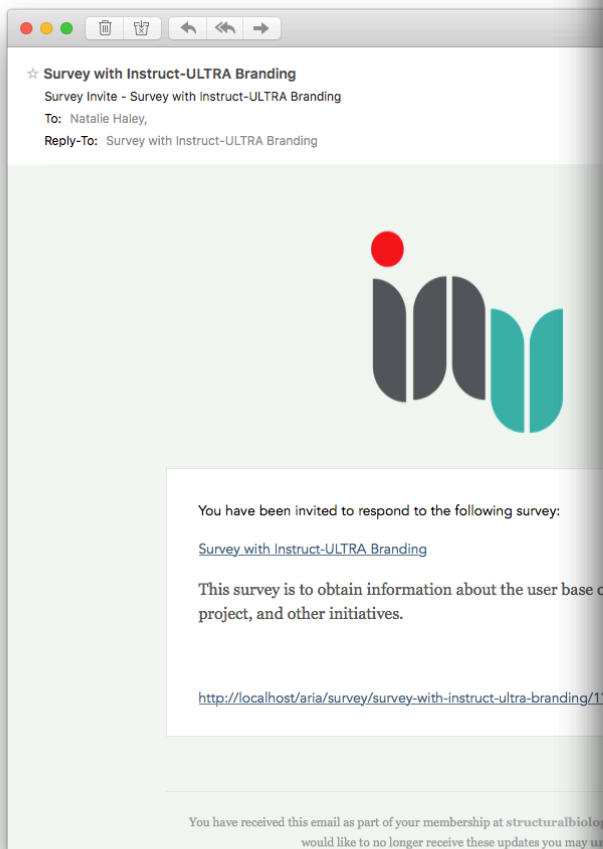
☆ Survey with Instruct-ULTRA Branding

Survey Invite - Survey with Instruct-ULTRA Branding

To: Natalie Haley,

Reply-To: Survey with Instruct-ULTRA Branding

You have been invited to respond to the following survey:

Survey with Instruct-ULTRA Branding

This survey is to obtain information about the user base o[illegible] project, and other initiatives.

http://localhost/aria/survey/survey-with-instruct-ultra-branding/1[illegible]

You have received this email as part of your membership at structuralbiolog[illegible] would like to no longer receive these updates you may u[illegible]